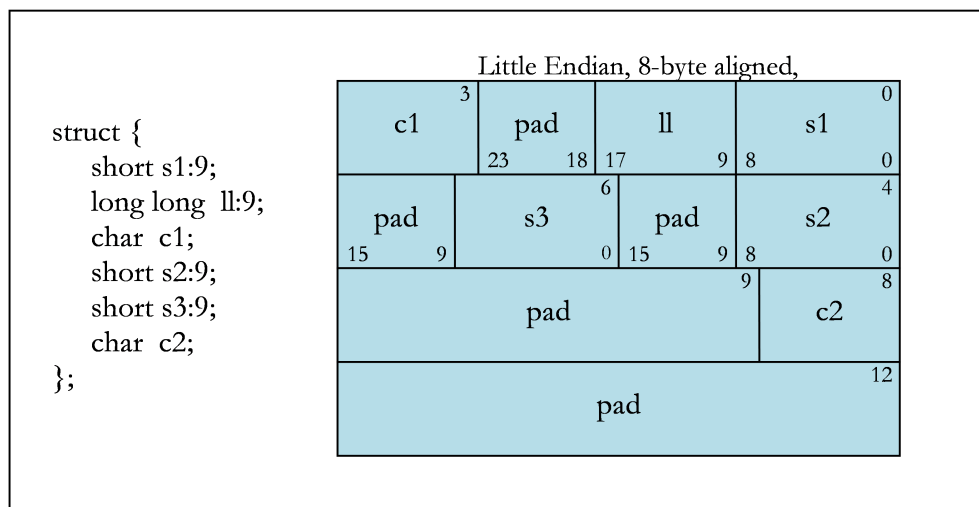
struct {
short s1:9;
long long ll:9;
char c1;
short s2:9;
short s3:9;
char c2;
};

Little Endian, 8-byte aligned,

| c1 (3) | pad (23, 18) | ll (17, 9) | s1 (0, 8, 0) |
|---|---|---|---|
| pad (15, 9) | s3 (6, 0) | pad (15, 9) | s2 (4, 8, 0) |
| pad (9) | | | c2 (8) |
| pad (12) | | | |